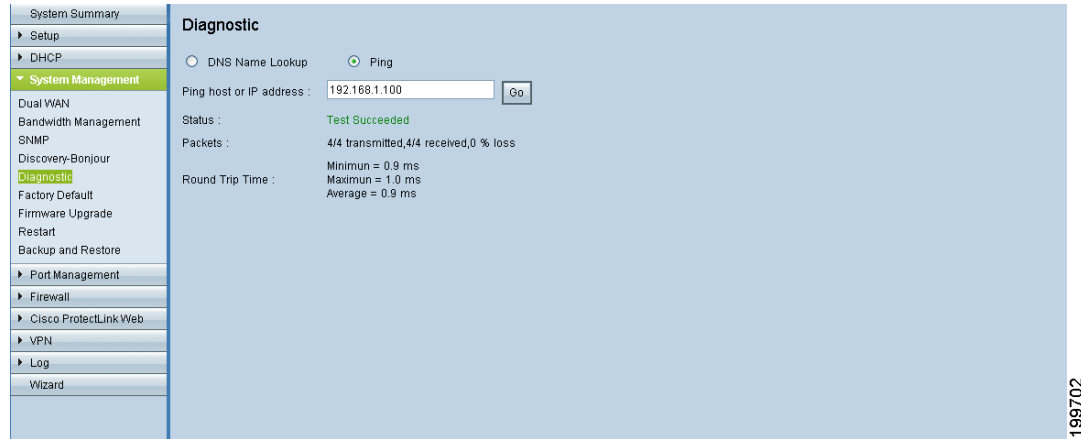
System Summary
▸ Setup
▸ DHCP
▾ System Management
Dual WAN
Bandwidth Management
SNMP
Discovery-Bonjour
Diagnostic
Factory Default
Firmware Upgrade
Restart
Backup and Restore
▸ Port Management
▸ Firewall
▸ Cisco ProtectLink Web
▸ VPN
▸ Log
Wizard

Diagnostic

DNS Name Lookup Ping

Ping host or IP address : 192.168.1.100 Go

Status : Test Succeeded

Packets : 4/4 transmitted,4/4 received,0 % loss

Round Trip Time : Minimun = 0.9 ms
Maximun = 1.0 ms
Average = 0.9 ms

199702